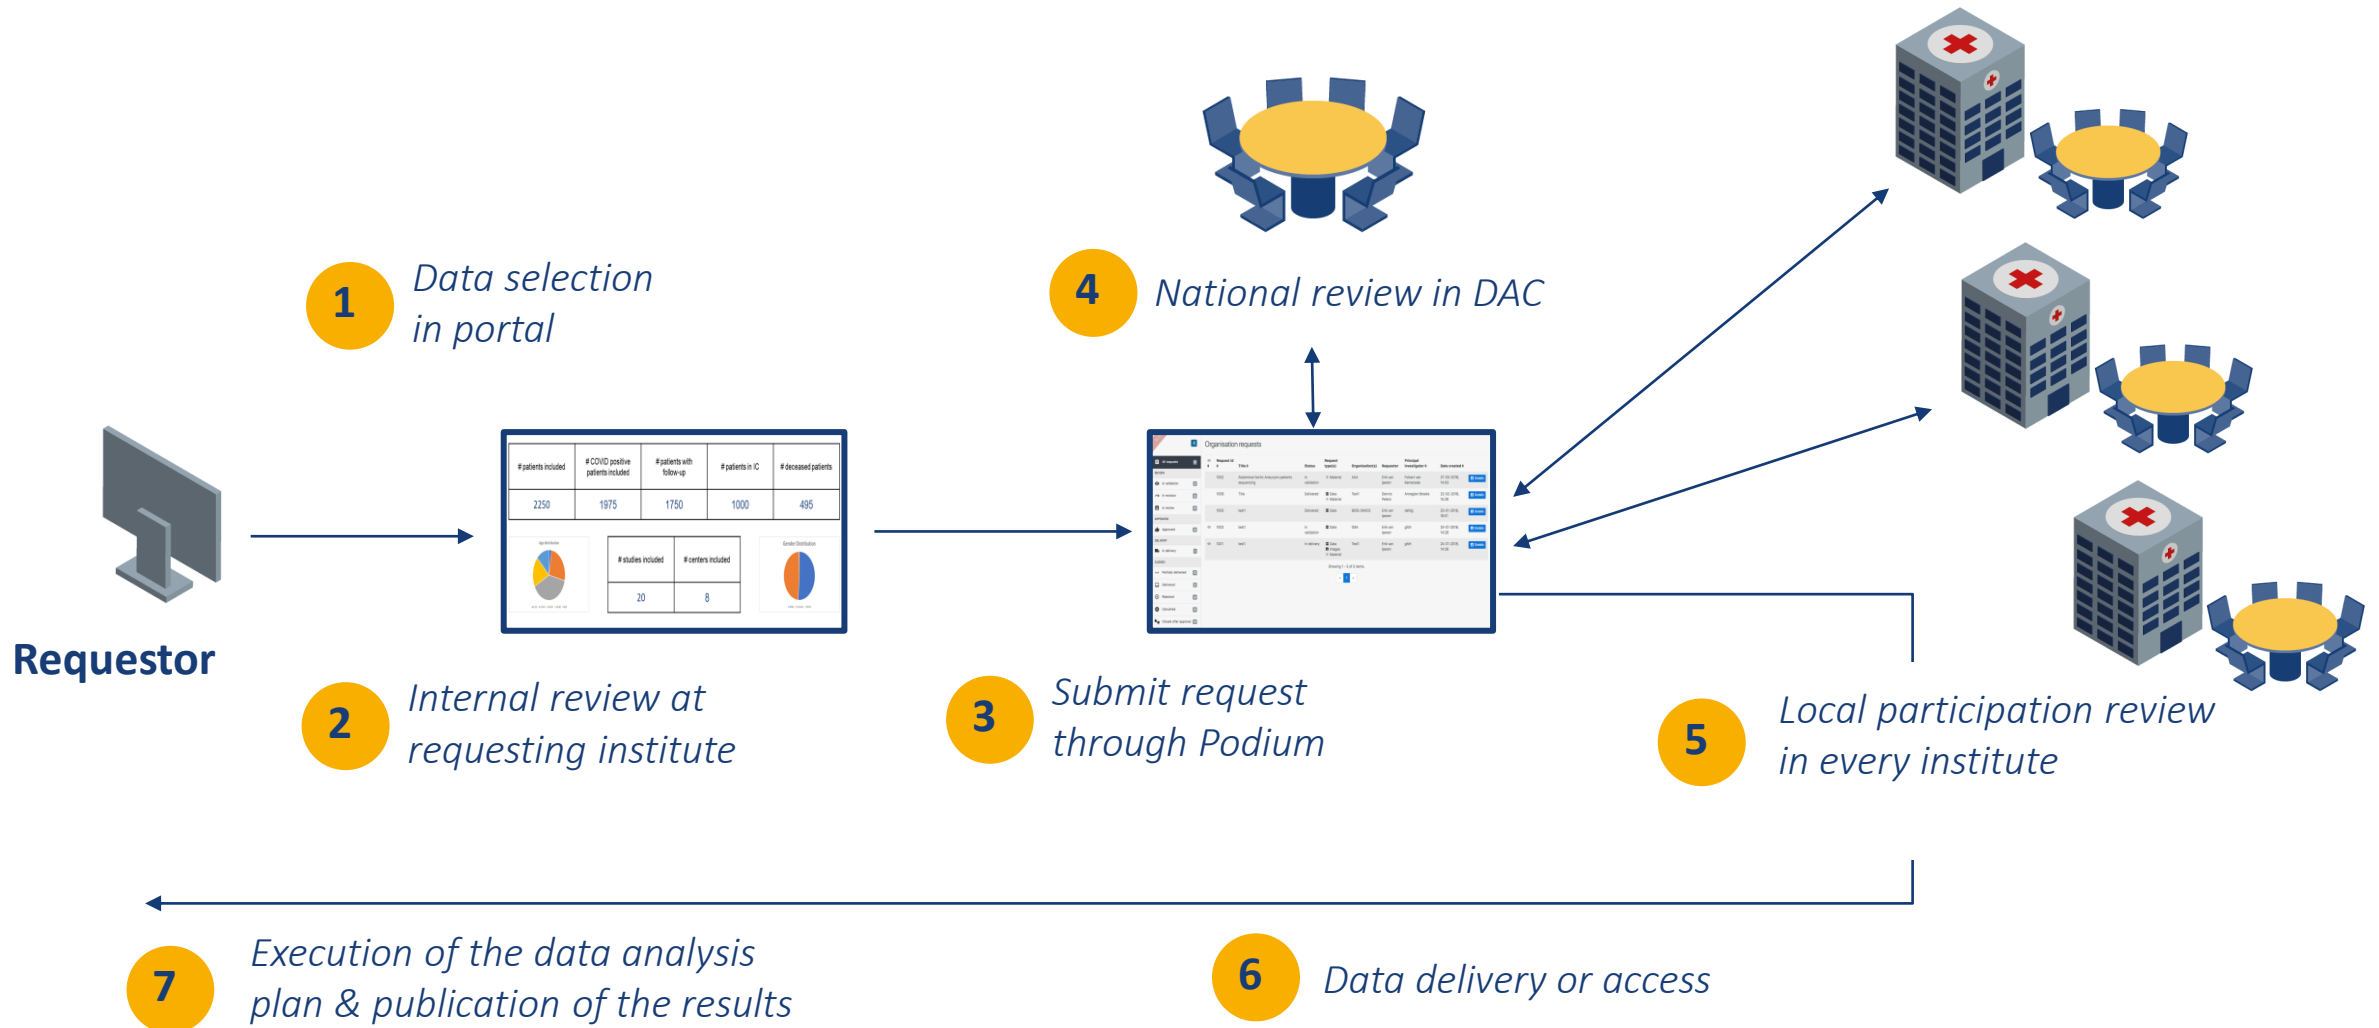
1 Data selection in portal

4 National review in DAC

Requestor

| # patients included | # COVID positive patients included | # patients with follow-up | # patients in IC | # deceased patients |
|---|---|---|---|---|
| 2250 | 1975 | 1750 | 1000 | 495 |

| # studies included | # centers included |
|---|---|
| 20 | 8 |

Organisation requests

2 Internal review at requesting institute

3 Submit request through Podium

5 Local participation review in every institute

7 Execution of the data analysis plan & publication of the results

6 Data delivery or access